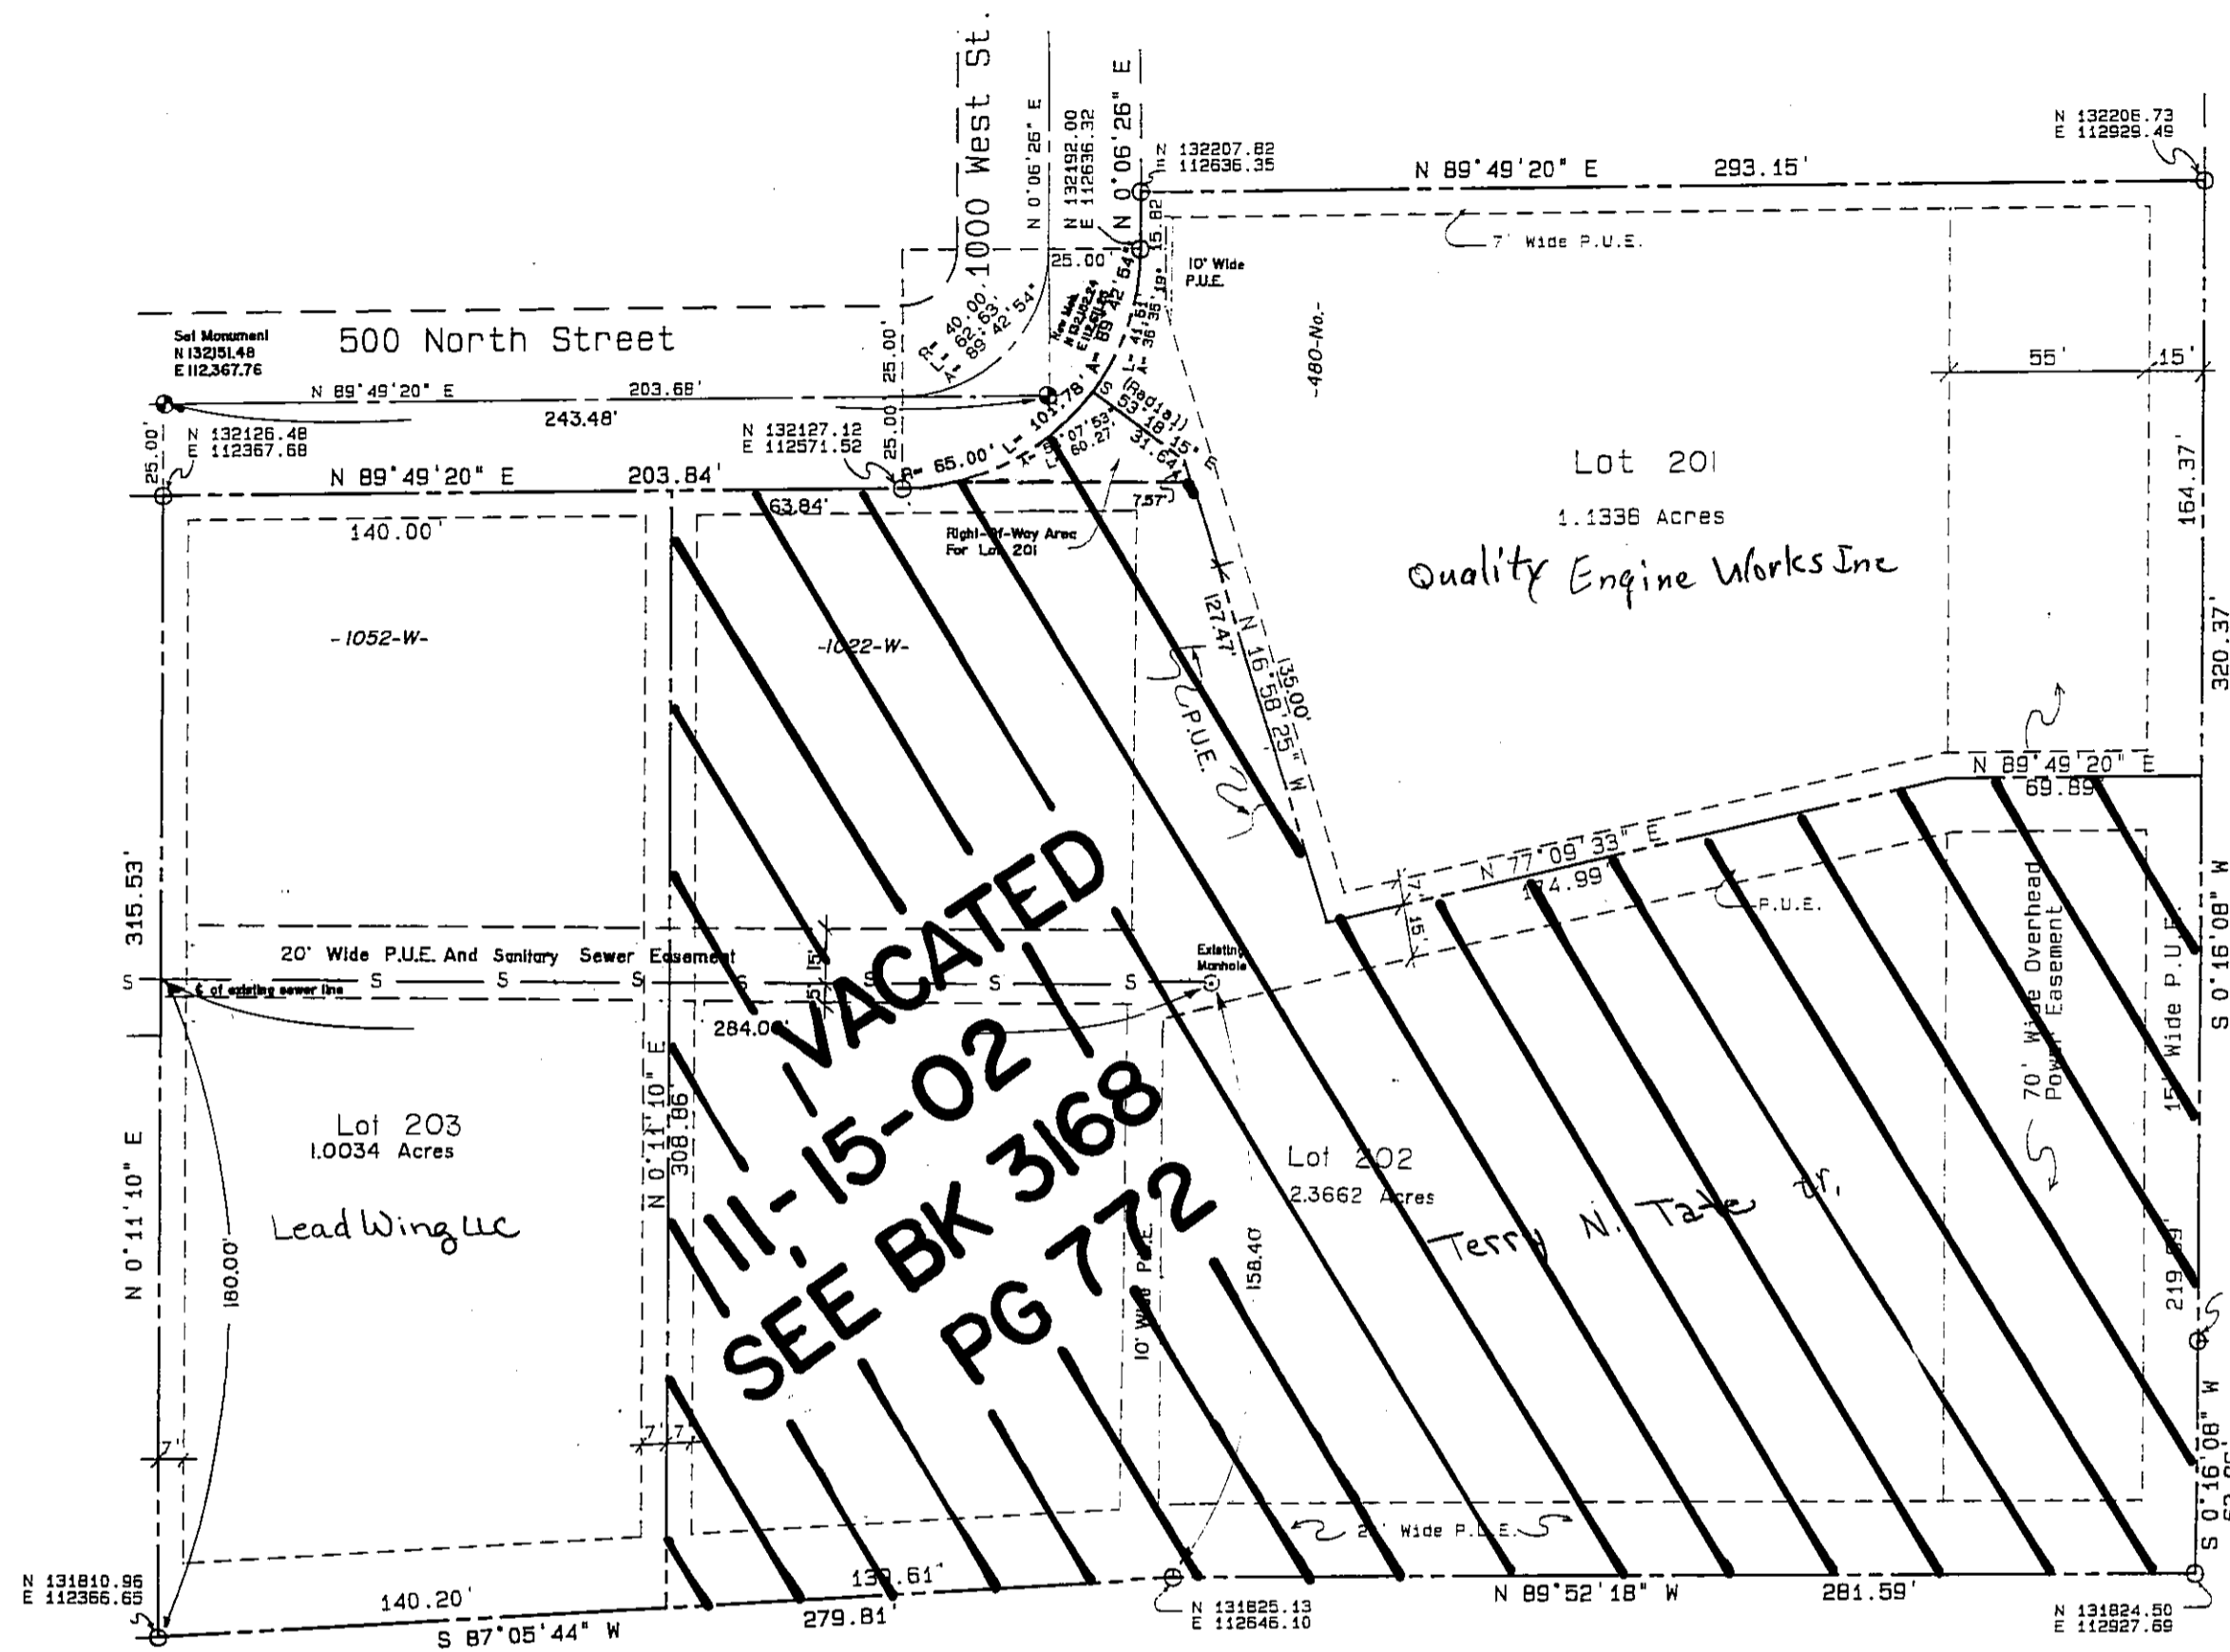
1000 West St.

N 0°06'26" E

N 0°06'26" E

N 132192.00
E 112636.32

N 132207.82
E 112636.35

N 132206.73
E 112929.49

N 89°49'20" E

293.15'

7' Wide P.U.E.

25.00

15.82

10' Wide P.U.E.

Set Monument
N 132151.48
E 112,367.76

500 North Street

25.00'

R= 40.00'
L= 62.63'
Δ= 89°42'54"

New Mon.
N 132152.24
E 112636.18

Δ= 89°42'54"

L= 41.51
Δ= 36°35'19"

-480-No.-

55'

15'

N 89°49'20" E

203.68'

243.48'

25.00

(Radial)
S 53°18'15" E

31.64

N 132126.48
E 112367.68

25.00'

N 132127.12
E 112571.52

R= 65.00' L= 101.78'
Δ= 53°07'53"
L= 60.27

N 89°49'20" E

203.84'

63.84'

7.57

Lot 201

1.1336 Acres

Quality Engine Works Inc

164.37'

140.00'

Right-Of-Way Area For Lot 201

-1052-W-

-1022-W-

127.47'

N 16°58'25" W

135.00'

P.U.E.

320.37'

N 89°49'20" E

69.89

315.53'

N 77°09'33" E

174.99'

P.U.E.

15'

7'

20' Wide P.U.E. And Sanitary Sewer Easement

15'

Existing Manhole

S

S

S

S

S

S

S

℄ of existing sewer line

15'

284.00'

70' Wide Overhead Power Easement

15' Wide P.U.E.

S 0°16'08" W

VACATED
11-15-02
SEE BK 3168
PG 772

N 0°11'10" E

308.86'

Lot 203
1.0034 Acres

Lead Wing LLC

Lot 202
2.3662 Acres

Terry N. Tate Jr.

N 0°11'10" E

180.00'

10' Wide P.U.E.

158.40

219.89'

S 0°16'08" W

7'

7'

7'

20' Wide P.U.E.

N 131810.96
E 112366.65

140.20'

139.61'

279.81'

S 87°05'44" W

N 131825.13
E 112646.10

N 89°52'18" W

281.59'

N 131824.50
E 112927.69